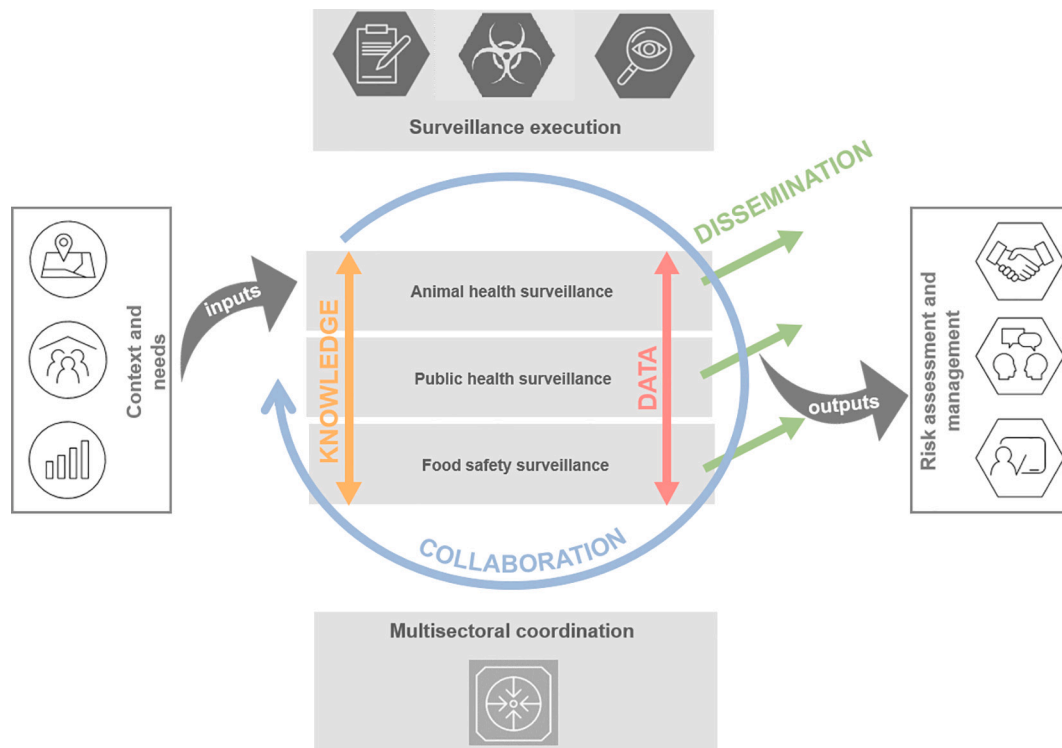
Surveillance execution

Context and needs

inputs

DISSEMINATION

Animal health surveillance

Public health surveillance

Food safety surveillance

KNOWLEDGE

DATA

outputs

Risk assessment and management

COLLABORATION

Multisectoral coordination